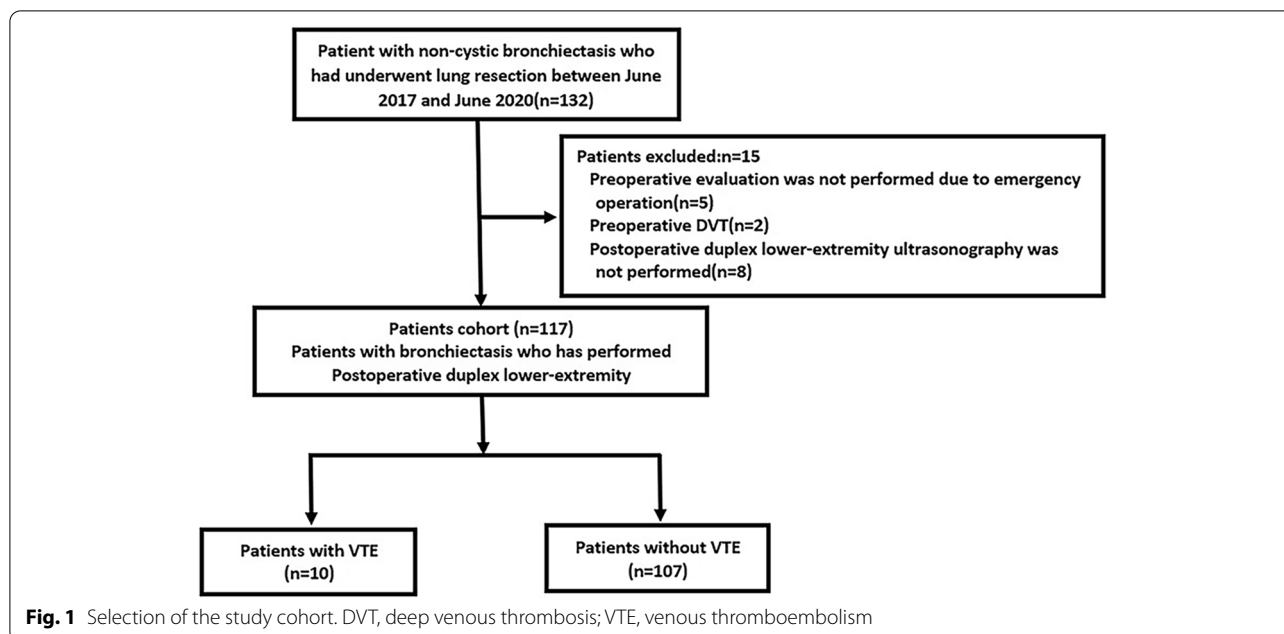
Patient with non-cystic bronchiectasis who had underwent lung resection between June 2017 and June 2020(n=132)

Patients excluded:n=15
Preoperative evaluation was not performed due to emergency operation(n=5)
Preoperative DVT(n=2)
Postoperative duplex lower-extremity ultrasonography was not performed(n=8)

Patients cohort (n=117)
Patients with bronchiectasis who has performed Postoperative duplex lower-extremity

Patients with VTE (n=10)

Patients without VTE (n=107)

Fig. 1 Selection of the study cohort. DVT, deep venous thrombosis; VTE, venous thromboembolism